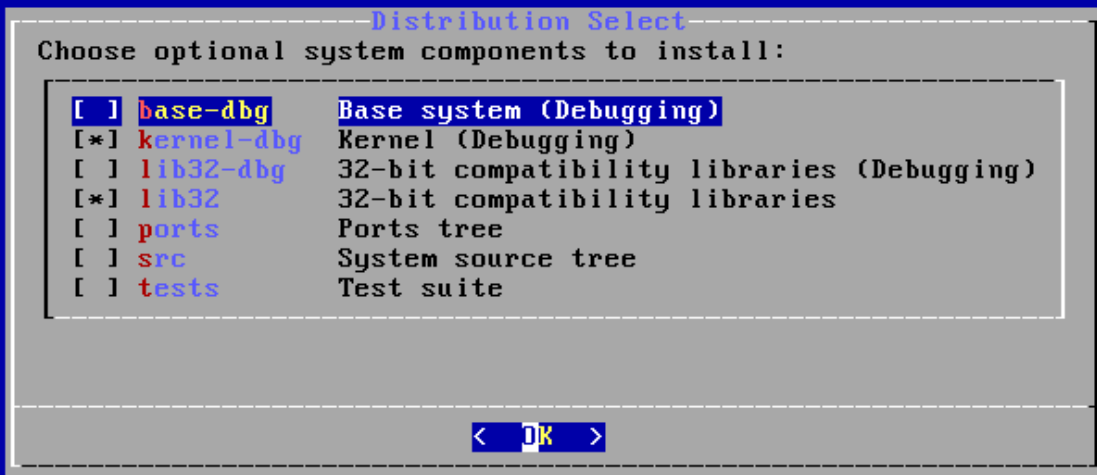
Distribution Select
Choose optional system components to install:

[ ] base-dbg Base system (Debugging)
[*] kernel-dbg Kernel (Debugging)
[ ] lib32-dbg 32-bit compatibility libraries (Debugging)
[*] lib32 32-bit compatibility libraries
[ ] ports Ports tree
[ ] src System source tree
[ ] tests Test suite

< OK >